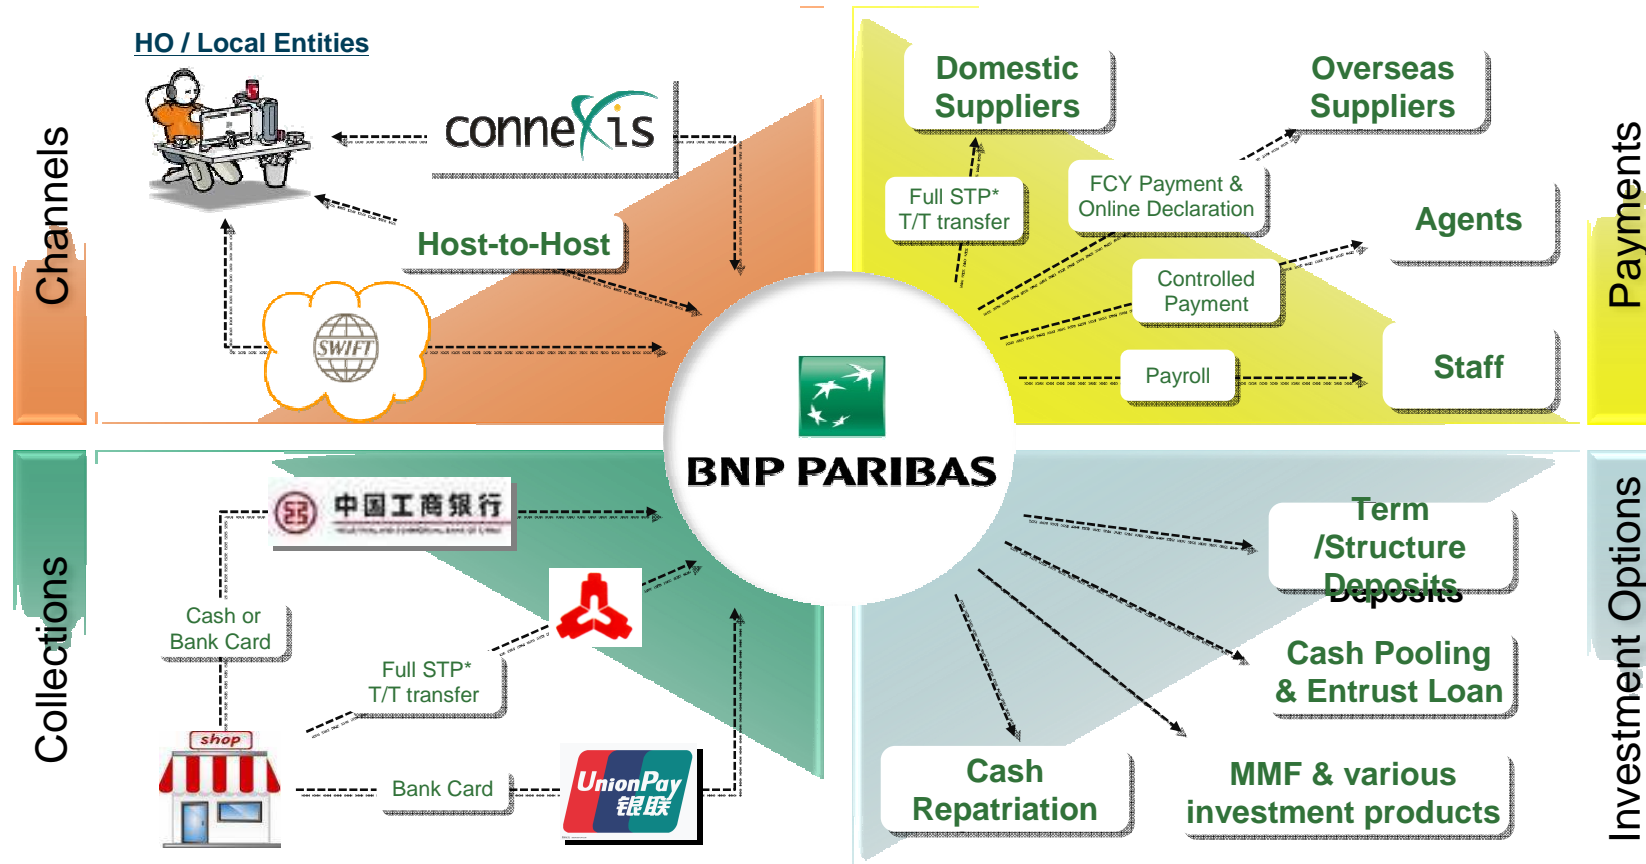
HO / Local Entities

Channels

connexis

Host-to-Host

SWIFT

Domestic Suppliers

Overseas Suppliers

Full STP* T/T transfer

FCY Payment & Online Declaration

Agents

Controlled Payment

Payroll

Staff

Payments

BNP PARIBAS

中国工商银行

Collections

Cash or Bank Card

Full STP* T/T transfer

shop

Bank Card

UnionPay 银联

Term /Structure Deposits

Cash Pooling & Entrust Loan

Cash Repatriation

MMF & various investment products

Investment Options